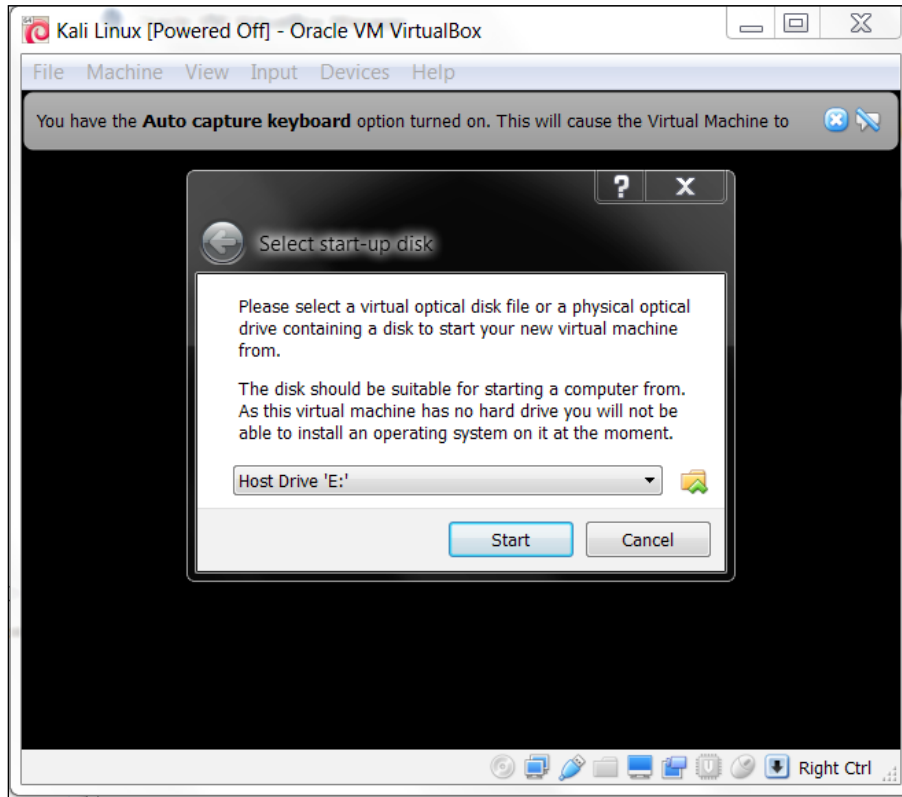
Kali Linux [Powered Off] - Oracle VM VirtualBox

File Machine View Input Devices Help

You have the **Auto capture keyboard** option turned on. This will cause the Virtual Machine to

?
X

Select start-up disk

Please select a virtual optical disk file or a physical optical drive containing a disk to start your new virtual machine from.

The disk should be suitable for starting a computer from. As this virtual machine has no hard drive you will not be able to install an operating system on it at the moment.

Host Drive 'E:'

Start
Cancel

Right Ctrl